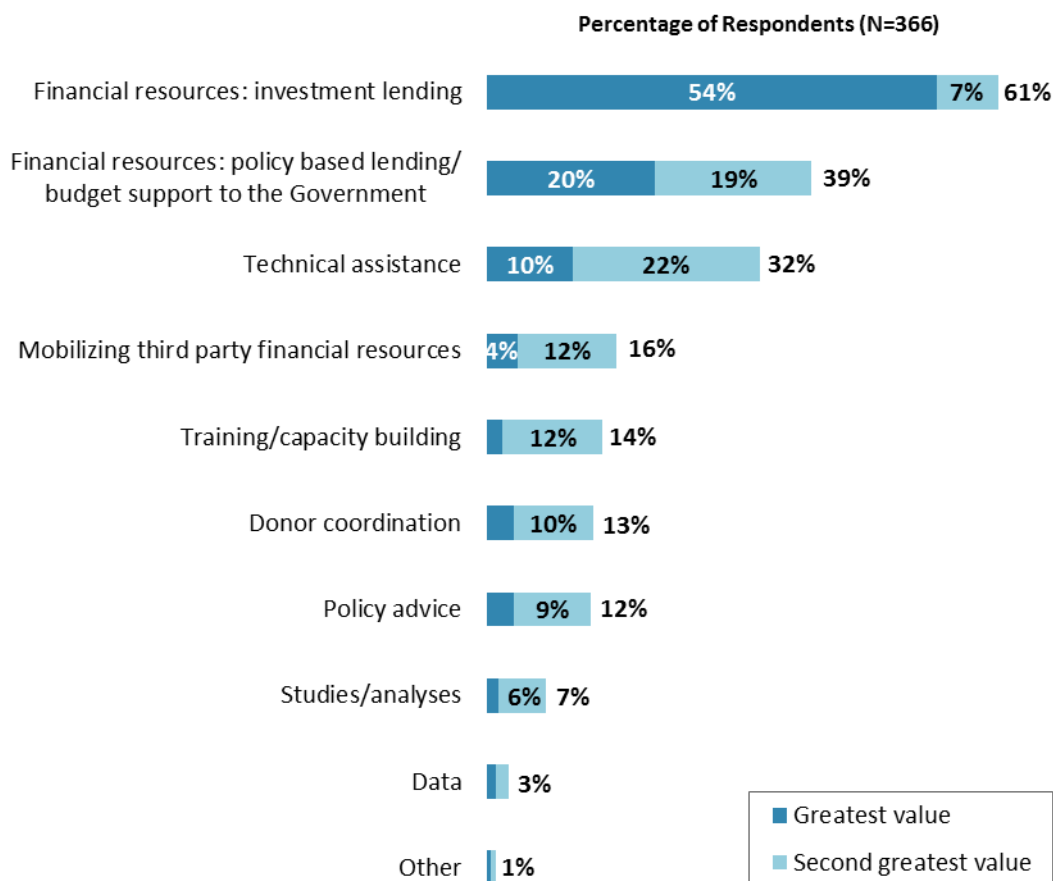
Percentage of Respondents (N=366)

| | Greatest value | Second greatest value | Total |
|---|---|---|---|
| Financial resources: investment lending | 54% | 7% | 61% |
| Financial resources: policy based lending/ budget support to the Government | 20% | 19% | 39% |
| Technical assistance | 10% | 22% | 32% |
| Mobilizing third party financial resources | 4% | 12% | 16% |
| Training/capacity building | | 12% | 14% |
| Donor coordination | | 10% | 13% |
| Policy advice | | 9% | 12% |
| Studies/analyses | | 6% | 7% |
| Data | | | 3% |
| Other | | | 1% |

Greatest value
Second greatest value